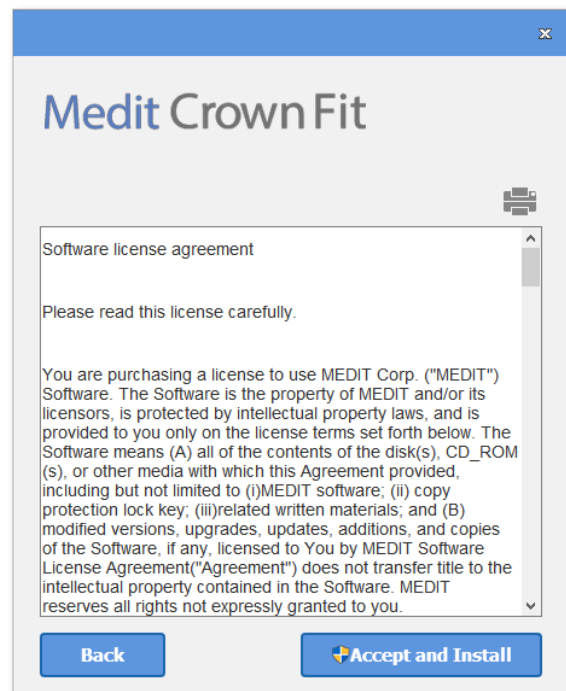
Medit Crown Fit

Software license agreement

Please read this license carefully.

You are purchasing a license to use MEDIT Corp. ("MEDIT") Software. The Software is the property of MEDIT and/or its licensors, is protected by intellectual property laws, and is provided to you only on the license terms set forth below. The Software means (A) all of the contents of the disk(s), CD_ROM (s), or other media with which this Agreement provided, including but not limited to (i)MEDIT software; (ii) copy protection lock key; (iii)related written materials; and (B) modified versions, upgrades, updates, additions, and copies of the Software, if any, licensed to You by MEDIT Software License Agreement("Agreement") does not transfer title to the intellectual property contained in the Software. MEDIT reserves all rights not expressly granted to you.

Back

Accept and Install